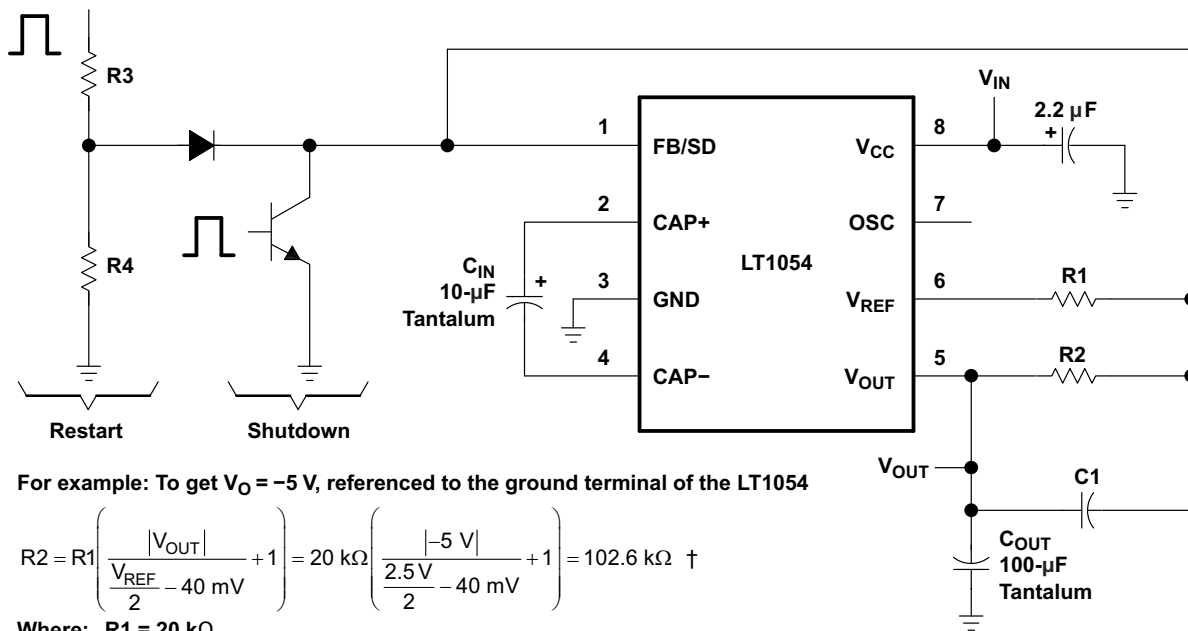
R3

R4

Restart

Shutdown

1 FB/SD
2 CAP+
3 GND
4 CAP−
8 $V_{CC}$
7 OSC
6 $V_{REF}$
5 $V_{OUT}$

LT1054

$C_{IN}$ 10-µF Tantalum

+

$V_{IN}$

2.2 µF

+

R1

R2

$V_{OUT}$

C1

$C_{OUT}$ 100-µF Tantalum

For example: To get $V_O = -5$ V, referenced to the ground terminal of the LT1054

$R2 = R1\left(\frac{|V_{OUT}|}{\frac{V_{REF}}{2} - 40\text{ mV}} + 1\right) = 20\text{ k}\Omega\left(\frac{|-5\text{ V}|}{\frac{2.5\text{ V}}{2} - 40\text{ mV}} + 1\right) = 102.6\text{ k}\Omega$ †

Where: R1 = 20 kΩ